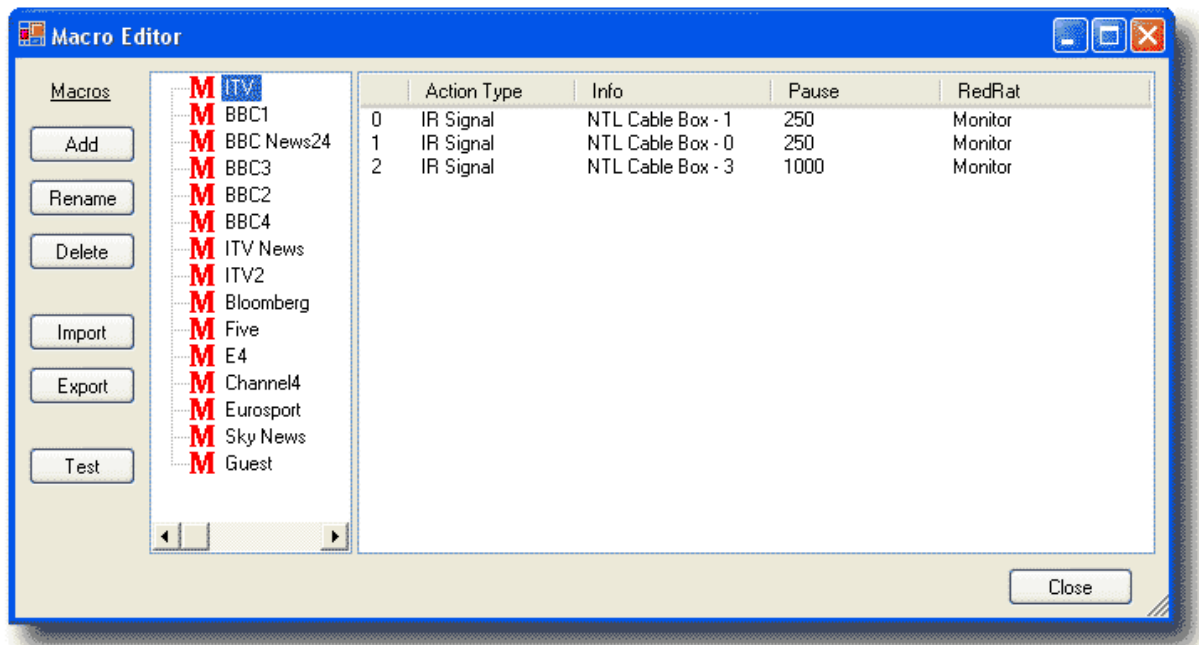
Macro Editor

Macros

Add

Rename

Delete

Import

Export

Test

M ITV
M BBC1
M BBC News24
M BBC3
M BBC2
M BBC4
M ITV News
M ITV2
M Bloomberg
M Five
M E4
M Channel4
M Eurosport
M Sky News
M Guest

| | Action Type | Info | Pause | RedRat |
|---|---|---|---|---|
| 0 | IR Signal | NTL Cable Box - 1 | 250 | Monitor |
| 1 | IR Signal | NTL Cable Box - 0 | 250 | Monitor |
| 2 | IR Signal | NTL Cable Box - 3 | 1000 | Monitor |

Close